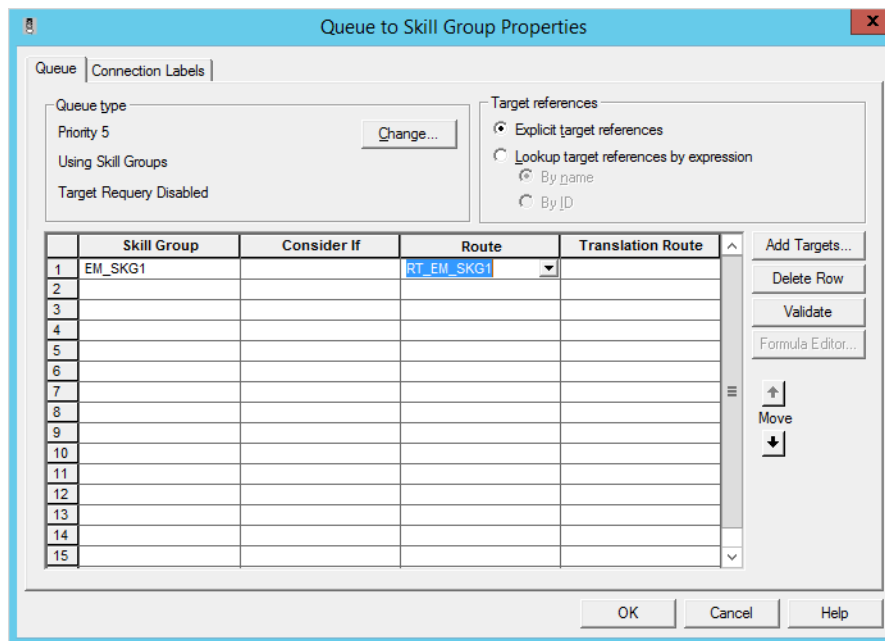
Queue to Skill Group Properties

Queue | Connection Labels

Queue type
Priority 5
Using Skill Groups
Target Requery Disabled
Change...

Target references
Explicit target references
Lookup target references by expression
By name
By ID

| | Skill Group | Consider If | Route | Translation Route |
|---|---|---|---|---|
| 1 | EM_SKG1 | | RT_EM_SKG1 | |
| 2 | | | | |
| 3 | | | | |
| 4 | | | | |
| 5 | | | | |
| 6 | | | | |
| 7 | | | | |
| 8 | | | | |
| 9 | | | | |
| 10 | | | | |
| 11 | | | | |
| 12 | | | | |
| 13 | | | | |
| 14 | | | | |
| 15 | | | | |

Add Targets...
Delete Row
Validate
Formula Editor...
Move

OK
Cancel
Help